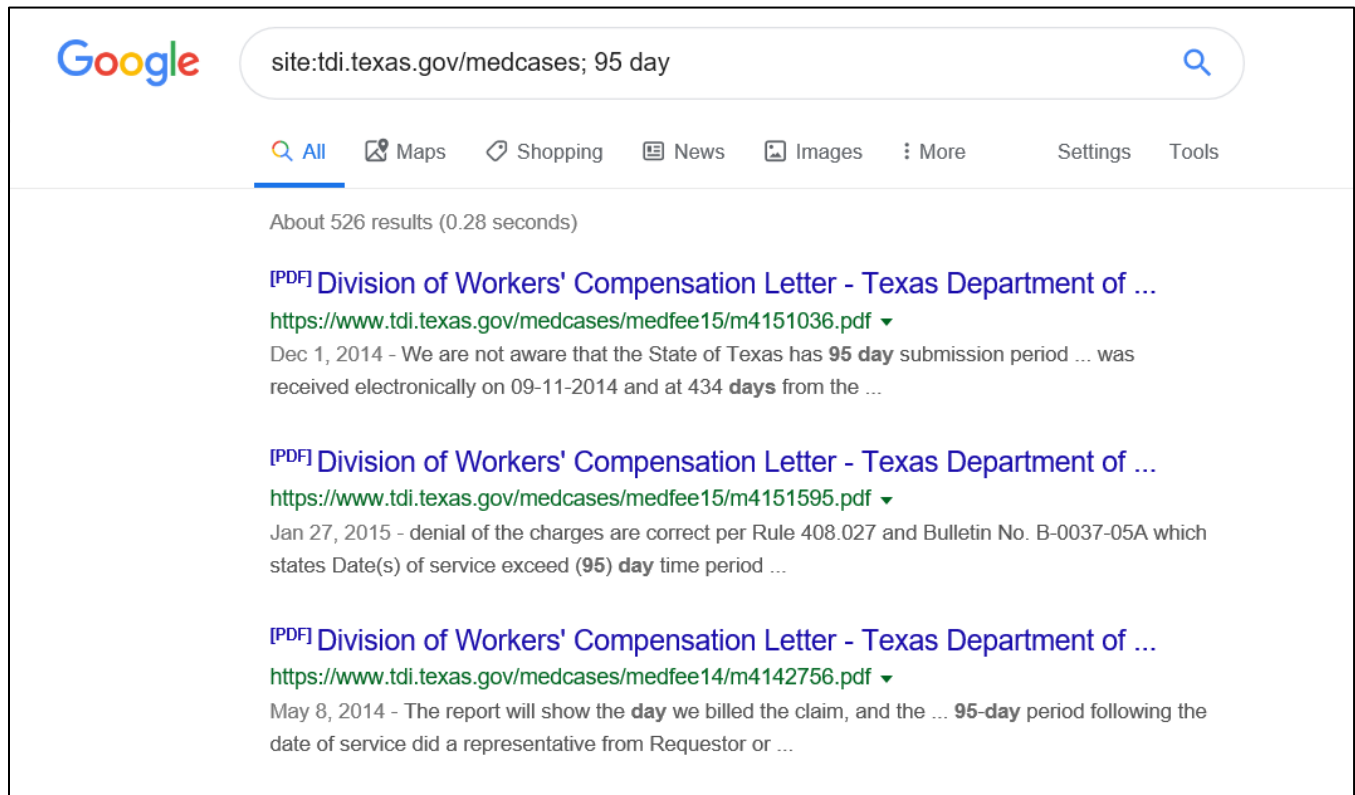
Google

site:tdi.texas.gov/medcases; 95 day

All Maps Shopping News Images More Settings Tools

About 526 results (0.28 seconds)

[PDF] Division of Workers' Compensation Letter - Texas Department of ...
https://www.tdi.texas.gov/medcases/medfee15/m4151036.pdf
Dec 1, 2014 - We are not aware that the State of Texas has 95 day submission period ... was received electronically on 09-11-2014 and at 434 days from the ...

[PDF] Division of Workers' Compensation Letter - Texas Department of ...
https://www.tdi.texas.gov/medcases/medfee15/m4151595.pdf
Jan 27, 2015 - denial of the charges are correct per Rule 408.027 and Bulletin No. B-0037-05A which states Date(s) of service exceed (95) day time period ...

[PDF] Division of Workers' Compensation Letter - Texas Department of ...
https://www.tdi.texas.gov/medcases/medfee14/m4142756.pdf
May 8, 2014 - The report will show the day we billed the claim, and the ... 95-day period following the date of service did a representative from Requestor or ...